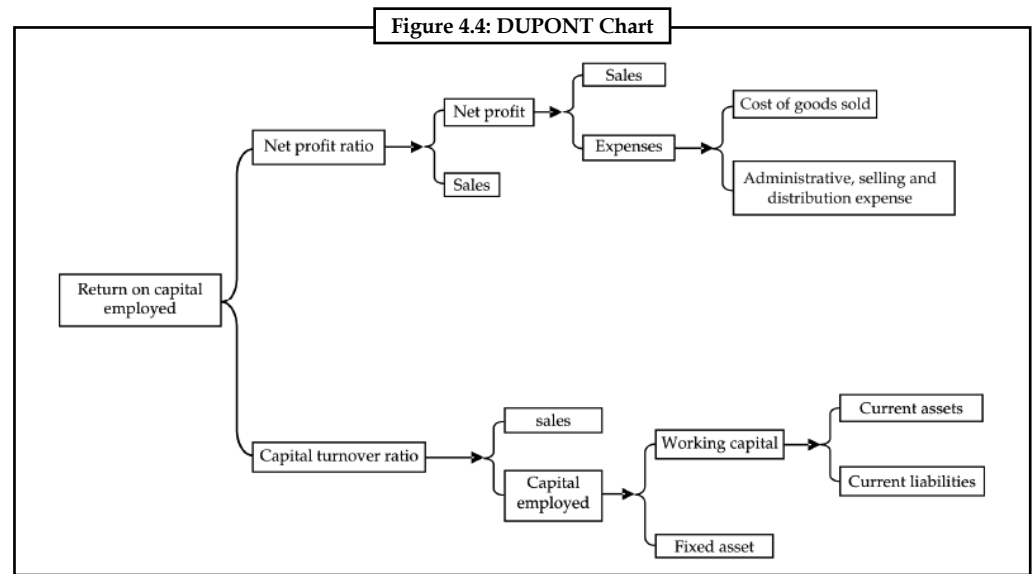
Figure 4.4: DUPONT Chart

Return on capital employed

Net profit ratio

Net profit

Sales

Expenses

Cost of goods sold

Administrative, selling and distribution expense

Sales

Capital turnover ratio

sales

Capital employed

Working capital

Current assets

Current liabilities

Fixed asset